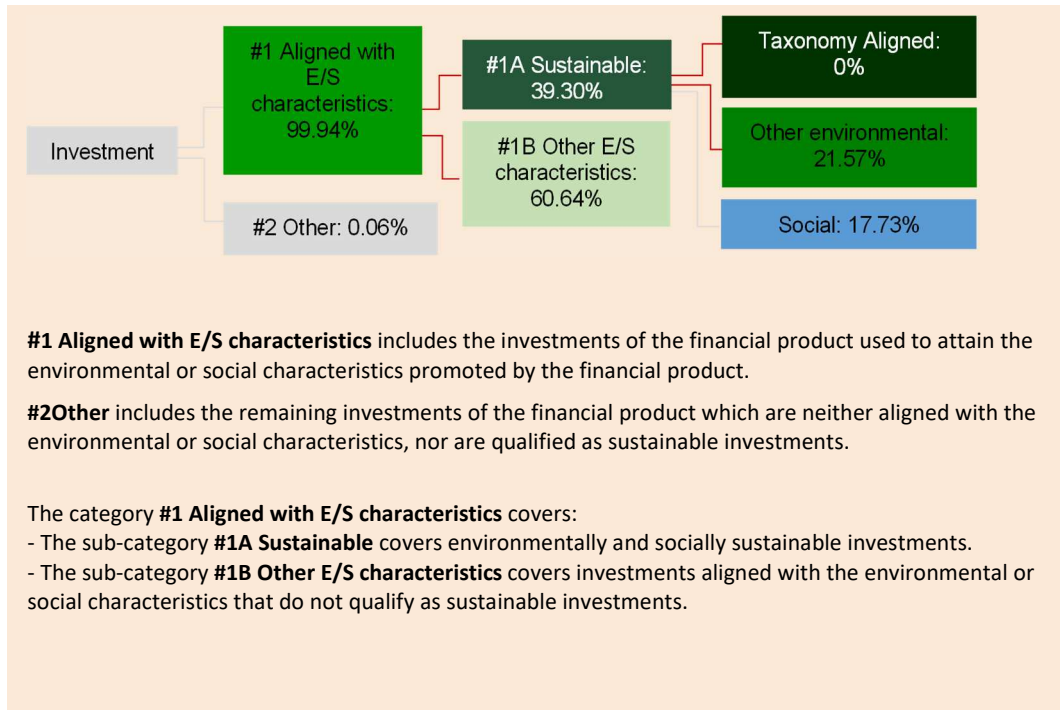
Investment

#1 Aligned with E/S characteristics: 99.94%

#2 Other: 0.06%

#1A Sustainable: 39.30%

#1B Other E/S characteristics: 60.64%

Taxonomy Aligned: 0%

Other environmental: 21.57%

Social: 17.73%

**#1 Aligned with E/S characteristics** includes the investments of the financial product used to attain the environmental or social characteristics promoted by the financial product.

**#2Other** includes the remaining investments of the financial product which are neither aligned with the environmental or social characteristics, nor are qualified as sustainable investments.

The category **#1 Aligned with E/S characteristics** covers:
- The sub-category **#1A Sustainable** covers environmentally and socially sustainable investments.
- The sub-category **#1B Other E/S characteristics** covers investments aligned with the environmental or social characteristics that do not qualify as sustainable investments.